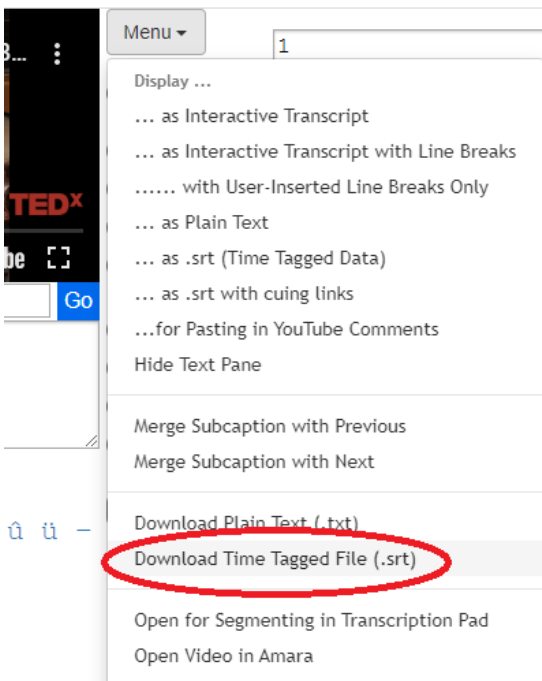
B... ⋮
TEDx
be
Go
û ü –

Menu ▾
1

Display ...
... as Interactive Transcript
... as Interactive Transcript with Line Breaks
...... with User-Inserted Line Breaks Only
... as Plain Text
... as .srt (Time Tagged Data)
... as .srt with cuing links
...for Pasting in YouTube Comments
Hide Text Pane

Merge Subcaption with Previous
Merge Subcaption with Next

Download Plain Text (.txt)
Download Time Tagged File (.srt)

Open for Segmenting in Transcription Pad
Open Video in Amara